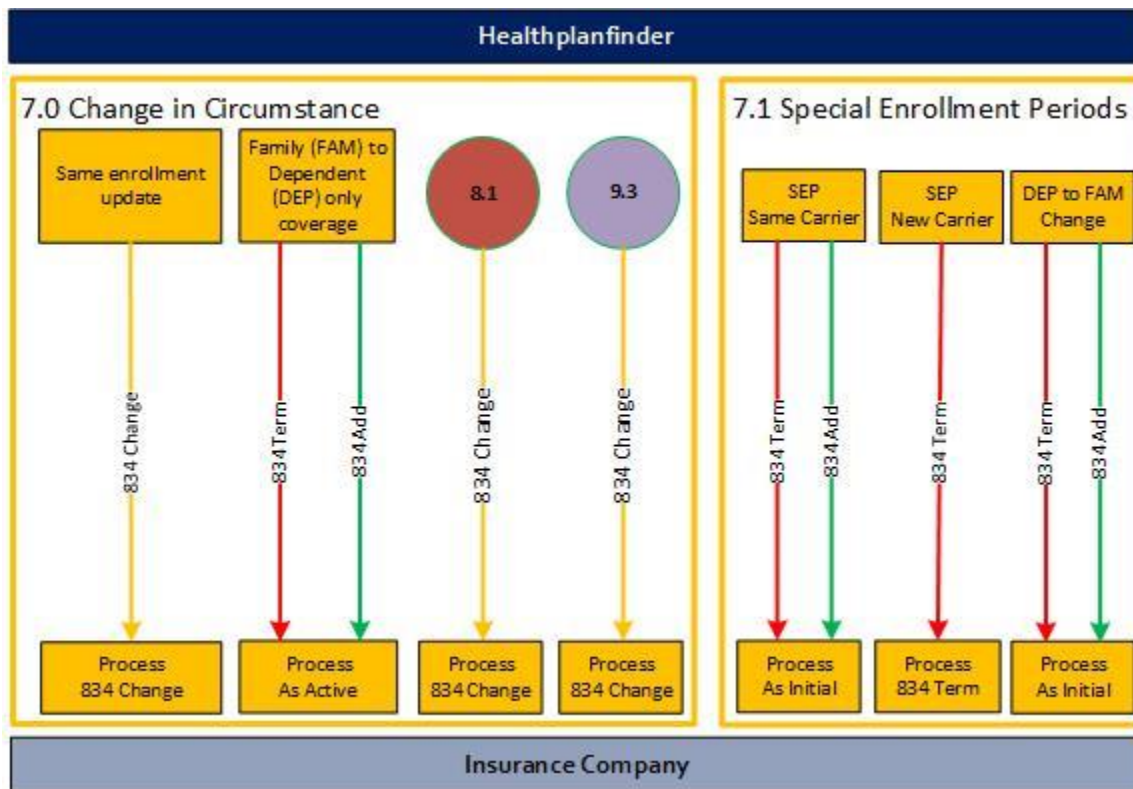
Healthplanfinder

7.0 Change in Circumstance

Same enrollment update

Family (FAM) to Dependent (DEP) only coverage

8.1

9.3

834 Change

834 Term

834 Add

834 Change

834 Change

Process 834 Change

Process As Active

Process 834 Change

Process 834 Change

7.1 Special Enrollment Periods

SEP Same Carrier

SEP New Carrier

DEP to FAM Change

834 Term

834 Add

834 Term

834 Term

834 Add

Process As Initial

Process 834 Term

Process As Initial

Insurance Company